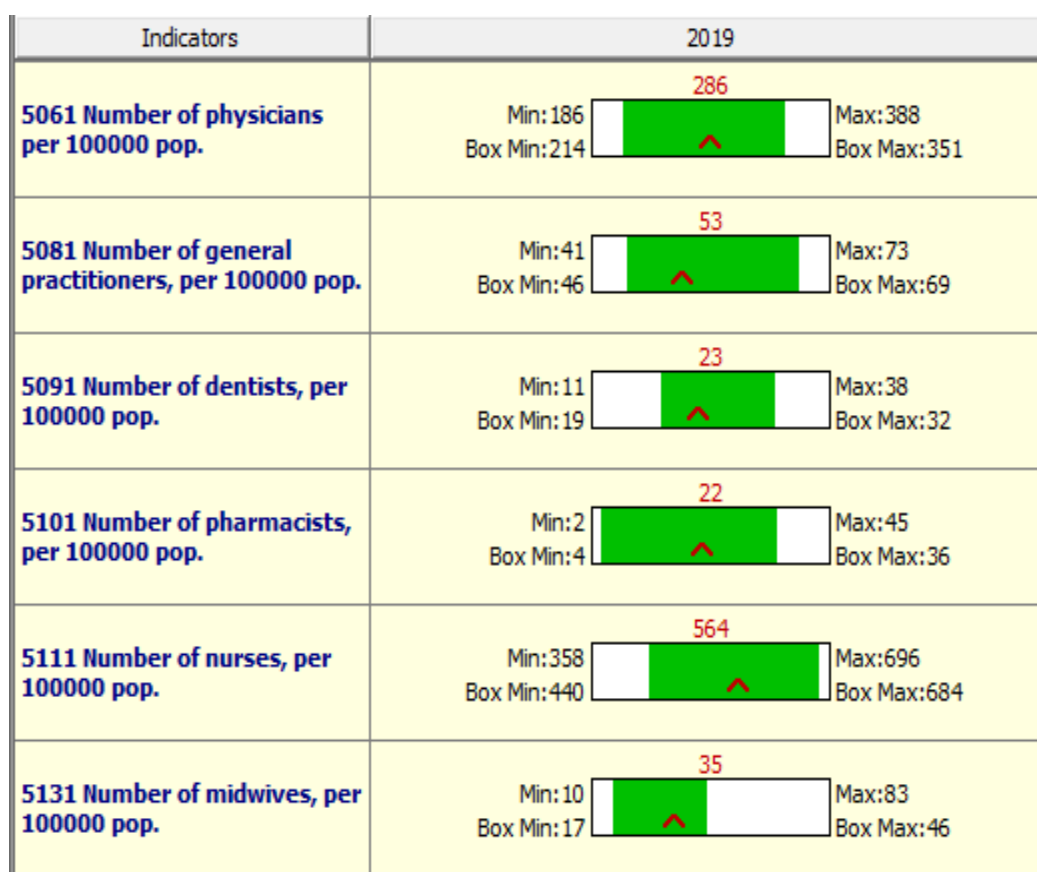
| Indicators | 2019 |
|---|---|
| 5061 Number of physicians per 100000 pop. | 286 Min:186 Box Min:214 Max:388 Box Max:351 |
| 5081 Number of general practitioners, per 100000 pop. | 53 Min:41 Box Min:46 Max:73 Box Max:69 |
| 5091 Number of dentists, per 100000 pop. | 23 Min:11 Box Min:19 Max:38 Box Max:32 |
| 5101 Number of pharmacists, per 100000 pop. | 22 Min:2 Box Min:4 Max:45 Box Max:36 |
| 5111 Number of nurses, per 100000 pop. | 564 Min:358 Box Min:440 Max:696 Box Max:684 |
| 5131 Number of midwives, per 100000 pop. | 35 Min:10 Box Min:17 Max:83 Box Max:46 |